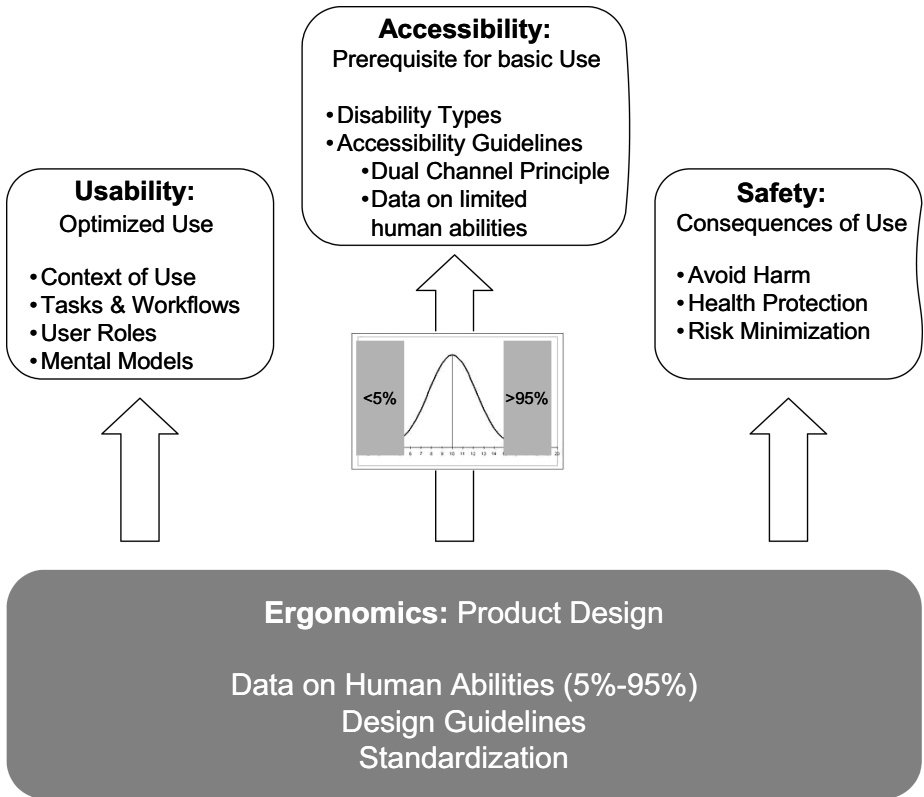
Accessibility:
Prerequisite for basic Use

• Disability Types
• Accessibility Guidelines
  • Dual Channel Principle
  • Data on limited human abilities

Usability:
Optimized Use

• Context of Use
• Tasks & Workflows
• User Roles
• Mental Models

<5%

>95%

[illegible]

Safety:
Consequences of Use

• Avoid Harm
• Health Protection
• Risk Minimization

Ergonomics: Product Design

Data on Human Abilities (5%-95%)
Design Guidelines
Standardization